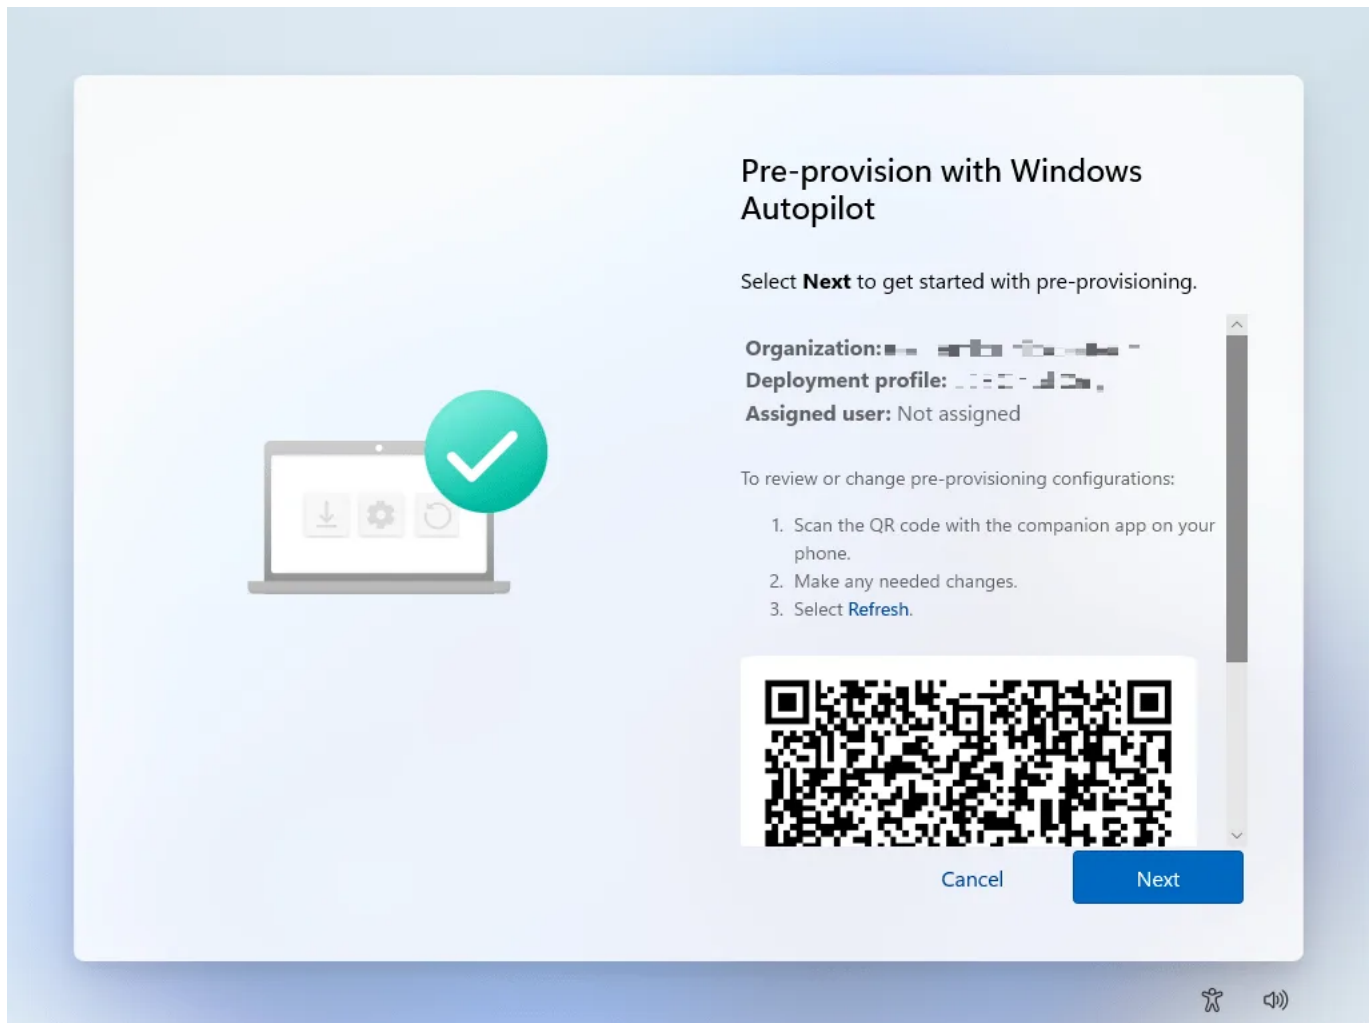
Pre-provision with Windows Autopilot

Select **Next** to get started with pre-provisioning.

**Organization:** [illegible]
**Deployment profile:** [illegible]
**Assigned user:** Not assigned

To review or change pre-provisioning configurations:

1. Scan the QR code with the companion app on your phone.
2. Make any needed changes.
3. Select Refresh.

Cancel

Next